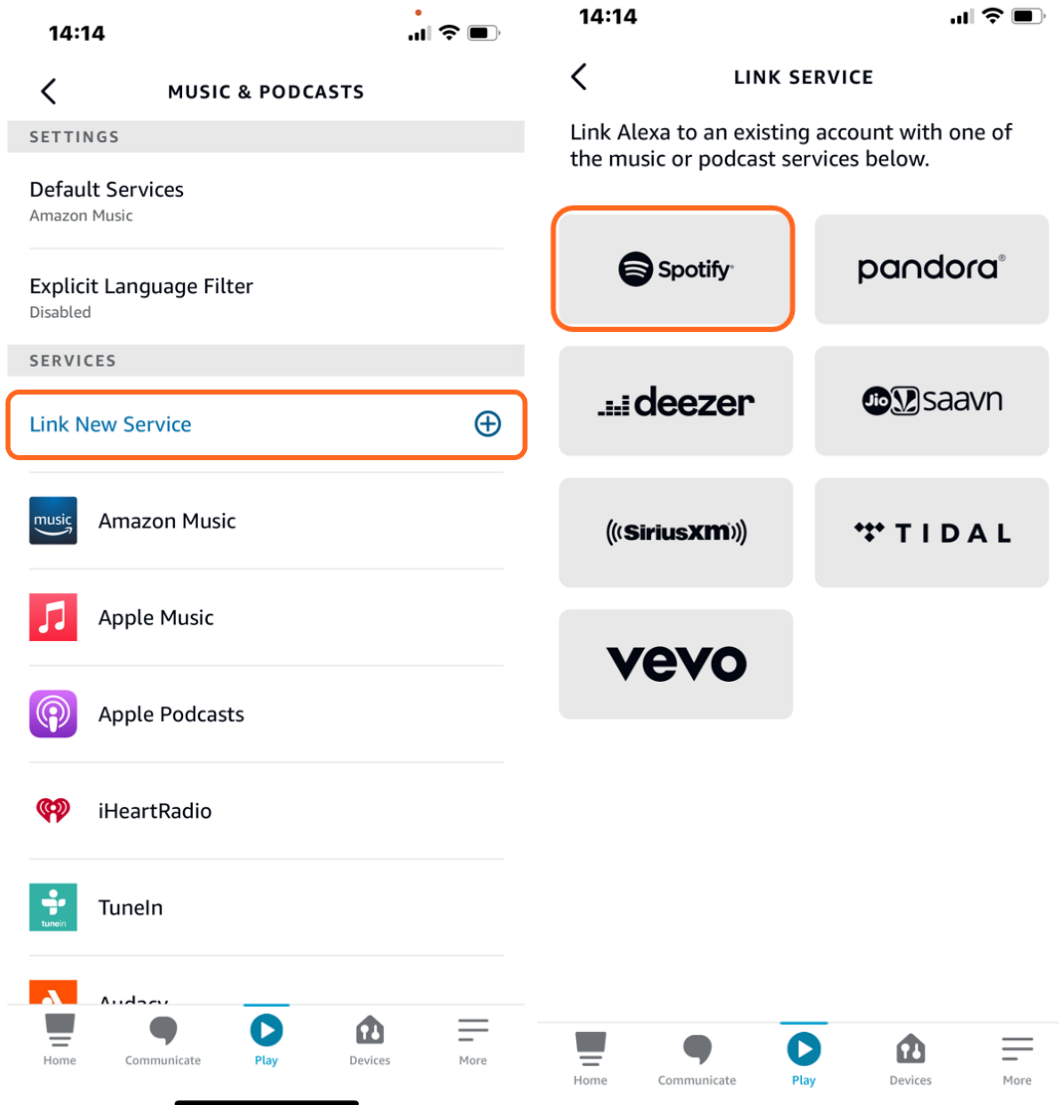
14:14

MUSIC & PODCASTS

SETTINGS

Default Services
Amazon Music

Explicit Language Filter
Disabled

SERVICES

Link New Service

music

Amazon Music

Apple Music

Apple Podcasts

iHeartRadio

tunein

TuneIn

Audacy

Home
Communicate
Play
Devices
More

14:14

LINK SERVICE

Link Alexa to an existing account with one of the music or podcast services below.

Spotify

pandora

deezer

Jio saavn

SiriusXM

TIDAL

vevo

Home
Communicate
Play
Devices
More